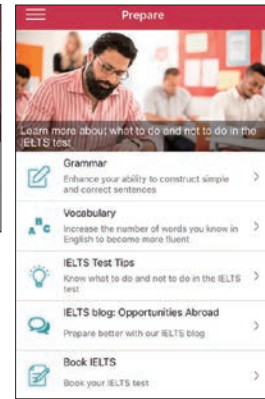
Prepare

Learn more about what to do and not to do in the IELTS test

Grammar
Enhance your ability to construct simple and correct sentences

Vocabulary
Increase the number of words you know in English to become more fluent

IELTS Test Tips
Know what to do and not to do in the IELTS test

IELTS blog: Opportunities Abroad
Prepare better with our IELTS blog

Book IELTS
Book your IELTS test